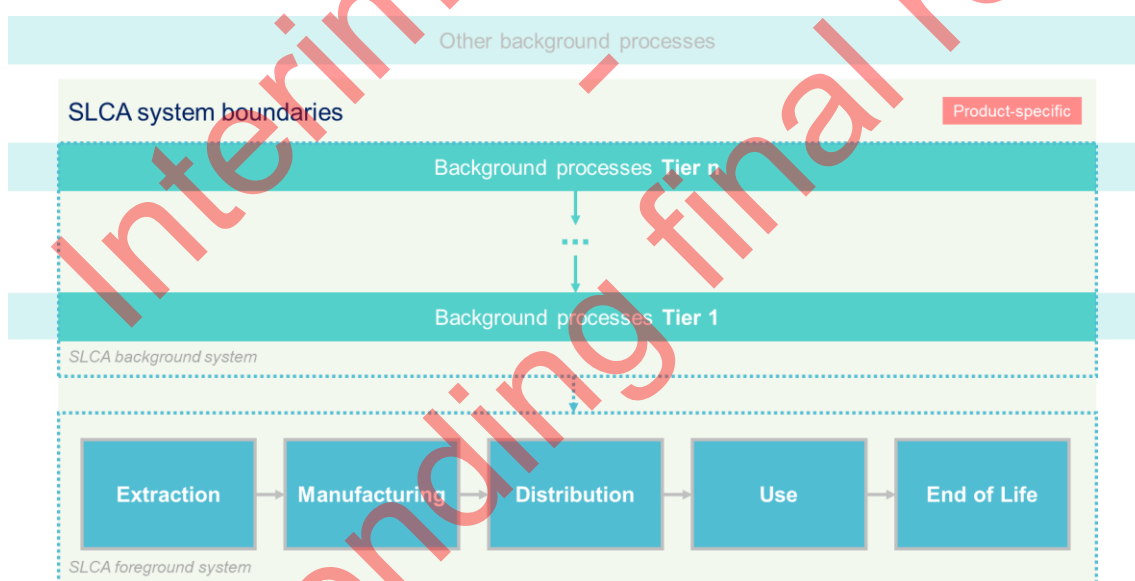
Other background processes

SLCA system boundaries

Product-specific

Background processes **Tier n**

...

Background processes **Tier 1**

SLCA background system

Extraction

Manufacturing

Distribution

Use

End of Life

SLCA foreground system

Interim - pending final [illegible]